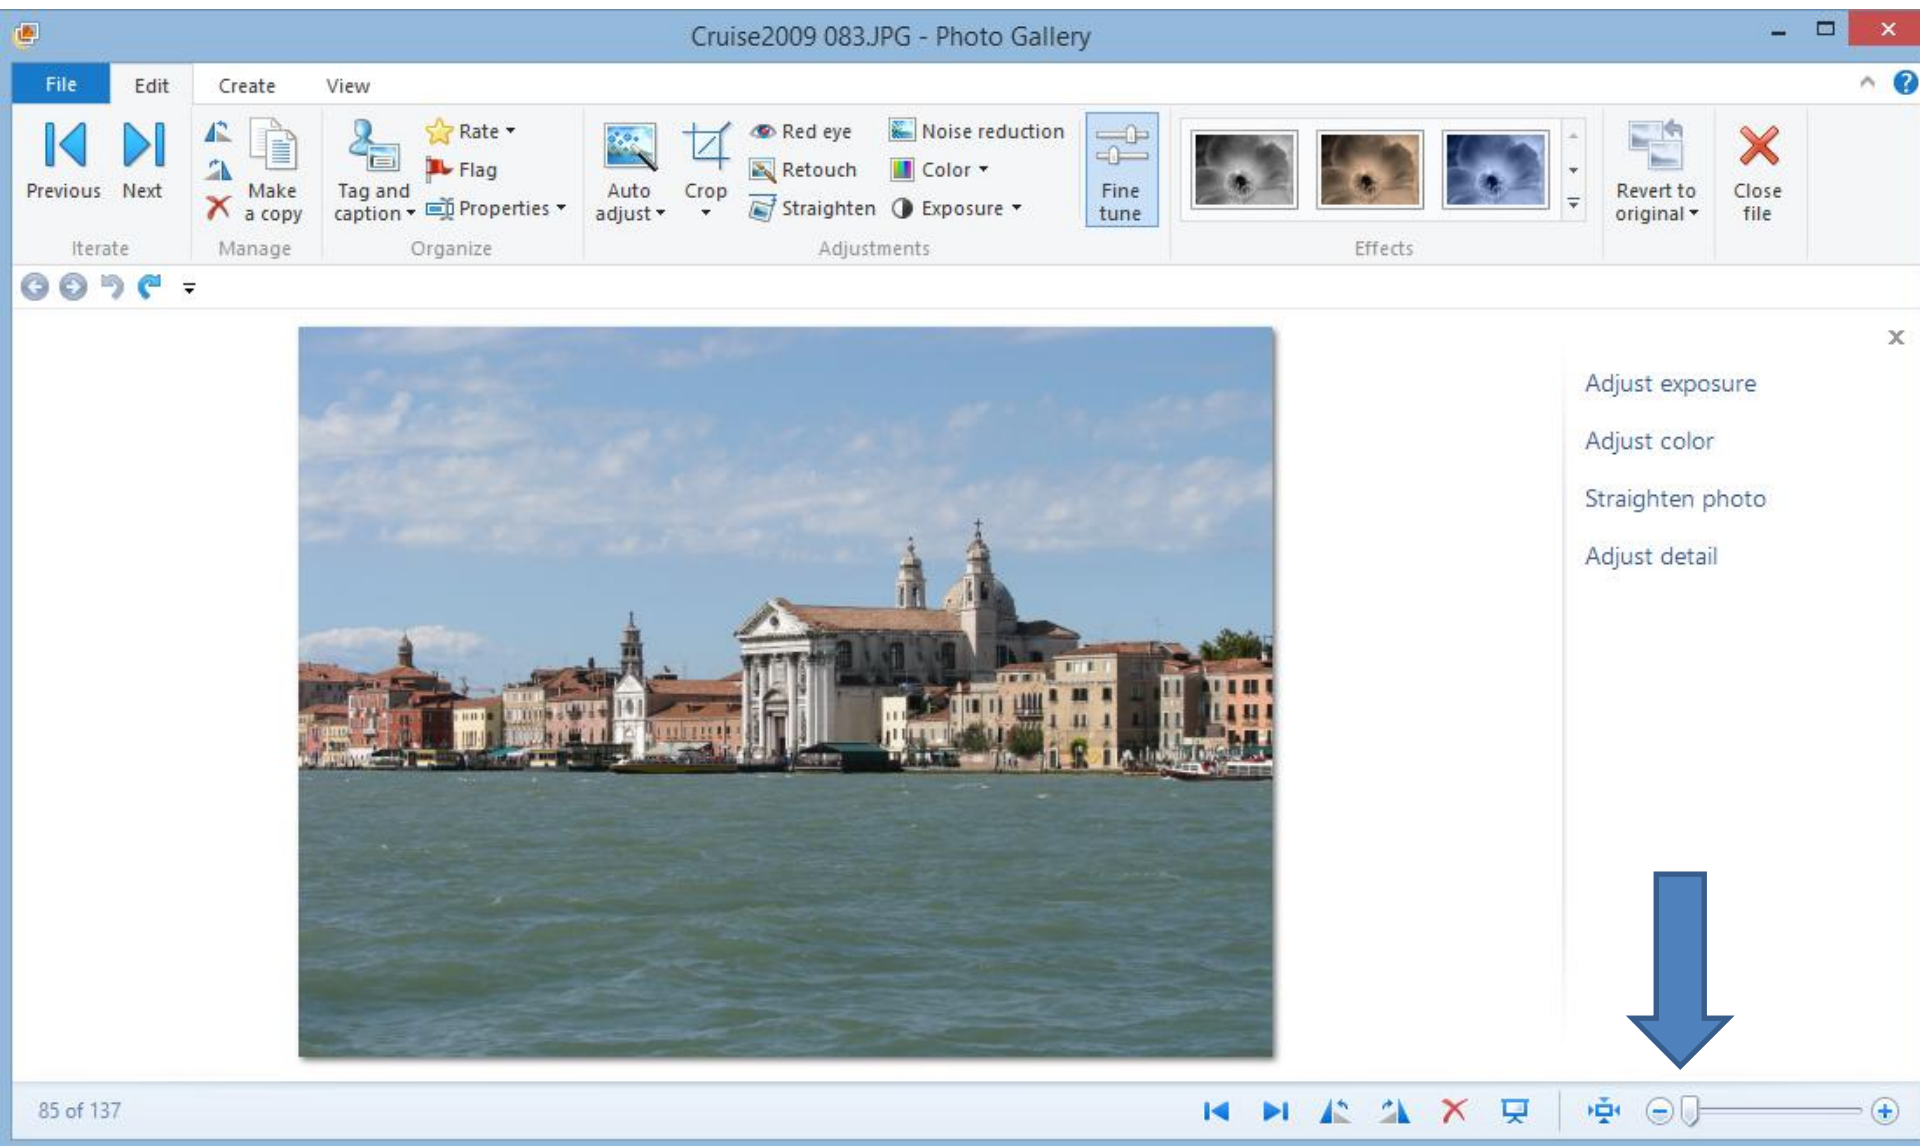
Cruise2009 083.JPG - Photo Gallery

File Edit Create View

Previous Next
Iterate

Make a copy
Manage

Tag and caption
Rate
Flag
Properties
Organize

Auto adjust
Crop
Red eye
Retouch
Straighten
Noise reduction
Color
Exposure
Fine tune
Adjustments

Effects

Revert to original
Close file

Adjust exposure
Adjust color
Straighten photo
Adjust detail

85 of 137